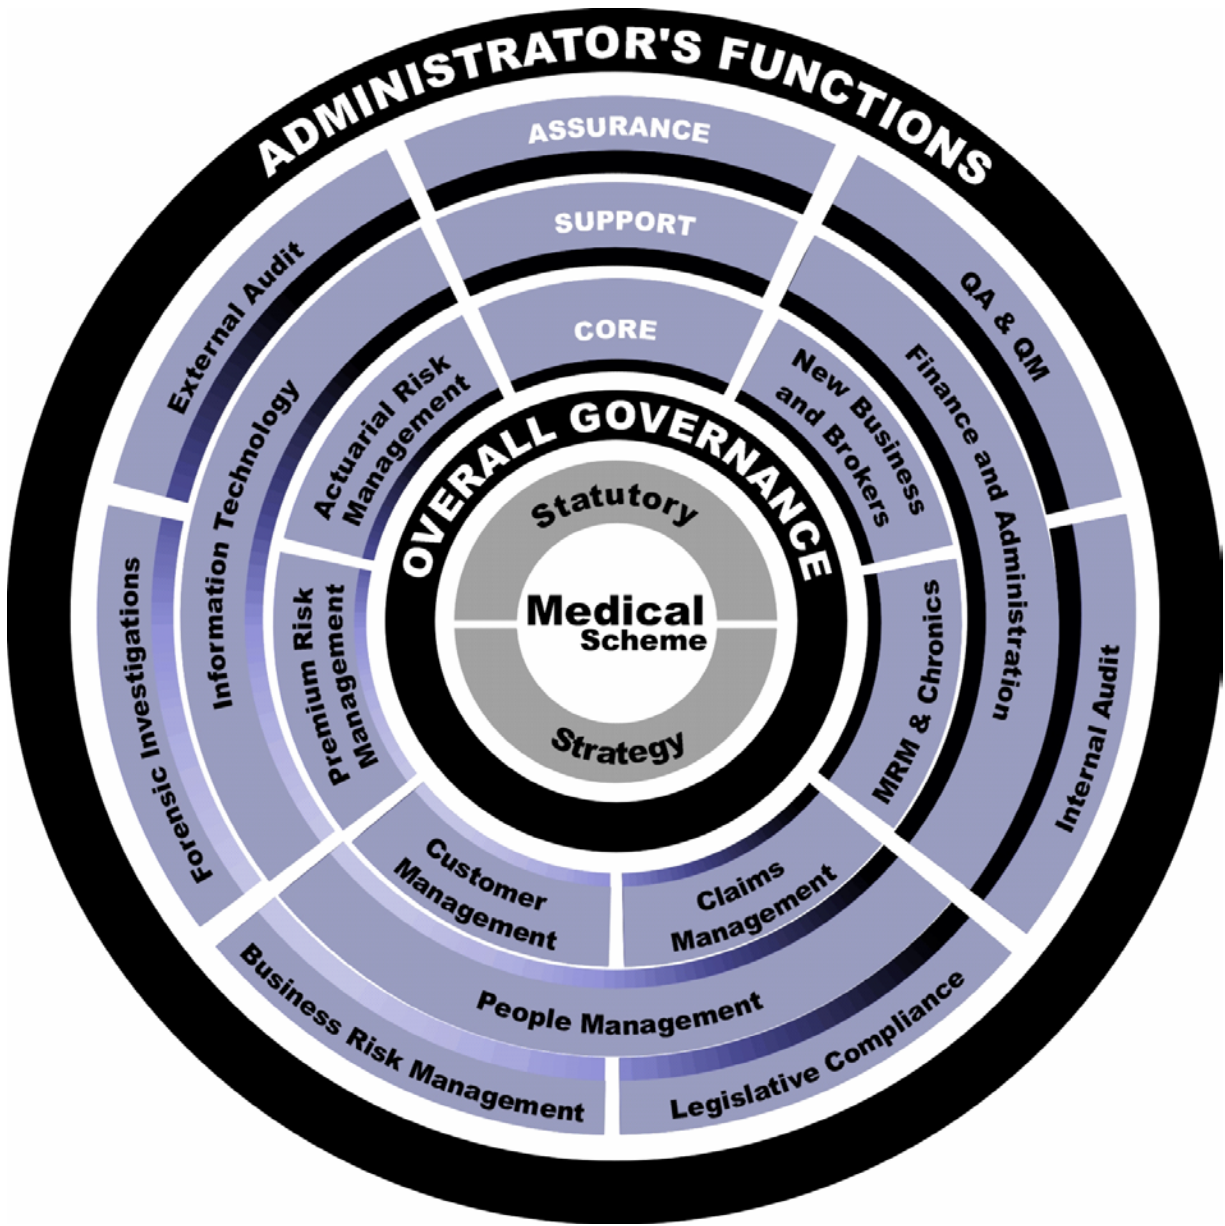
ADMINISTRATOR'S FUNCTIONS

ASSURANCE

SUPPORT

CORE

External Audit

QA & QM

Information Technology

Finance and Administration

Actuarial Risk Management

New Business and Brokers

OVERALL GOVERNANCE

Statutory

Medical Scheme

Strategy

Forensic Investigations

Premium Risk Management

MRM & Chronics

Internal Audit

Customer Management

Claims Management

People Management

Business Risk Management

Legislative Compliance